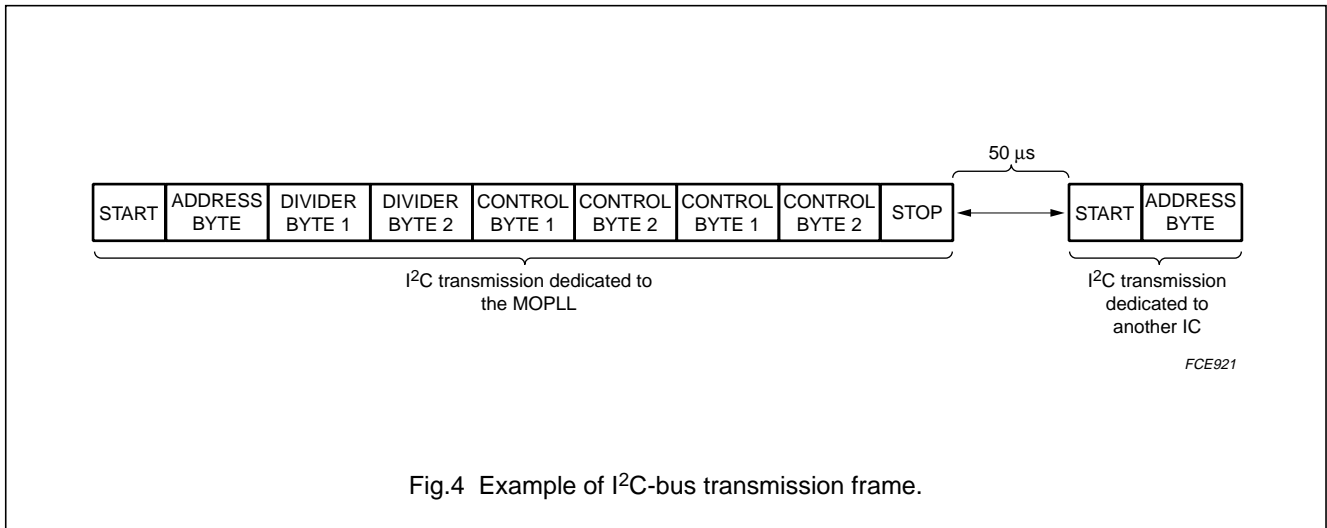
50 μs

| START | ADDRESS BYTE | DIVIDER BYTE 1 | DIVIDER BYTE 2 | CONTROL BYTE 1 | CONTROL BYTE 2 | CONTROL BYTE 1 | CONTROL BYTE 2 | STOP |
|---|---|---|---|---|---|---|---|---|

| START | ADDRESS BYTE |
|---|---|

I$^2$C transmission dedicated to the MOPLL

I$^2$C transmission dedicated to another IC

FCE921

Fig.4 Example of I$^2$C-bus transmission frame.